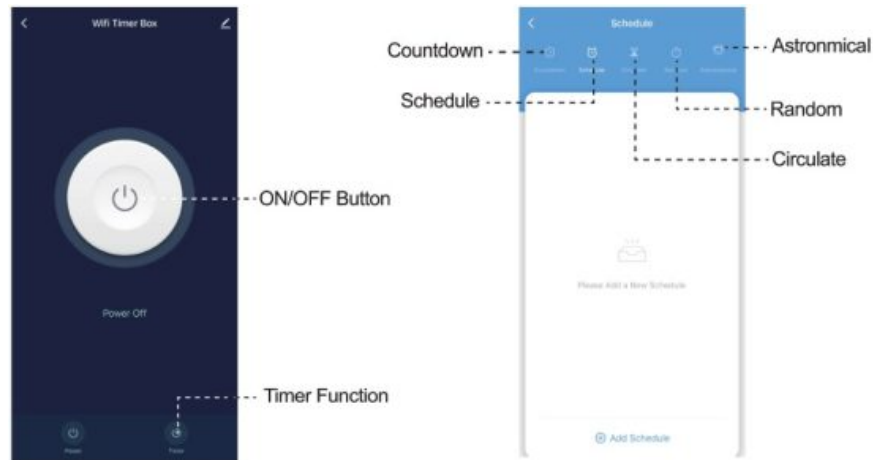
Wifi Timer Box

Power Off

Power

Timer

ON/OFF Button

Timer Function

Schedule

Countdown

Schedule

Circulate

Random

Astronomical

Countdown

Schedule

Astronmical

Random

Circulate

Please Add a New Schedule

Add Schedule